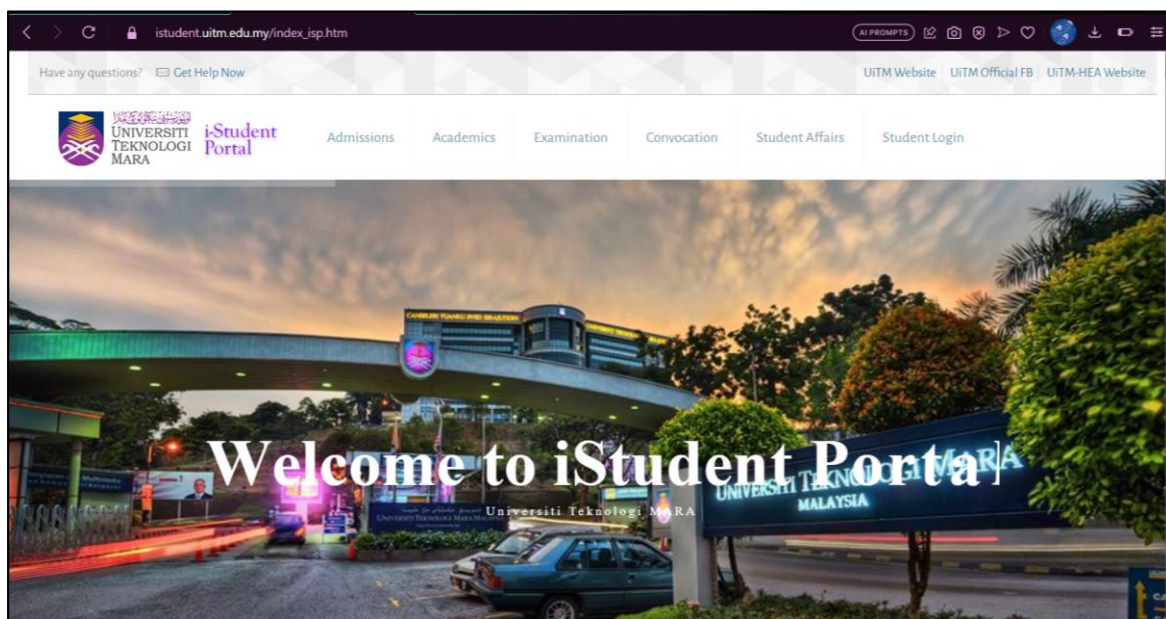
istudent.uitm.edu.my/index_isp.htm

AI PROMPTS

Have any questions? Get Help Now

UiTM Website | UiTM Official FB | UiTM-HEA Website

UNIVERSITI TEKNOLOGI MARA

i-Student Portal

Admissions Academics Examination Convocation Student Affairs Student Login

CANSELORI TUANKU JA'AFAR

Welcome to iStudent Portal

Universiti Teknologi MARA

UNIVERSITI TEKNOLOGI MARA MALAYSIA